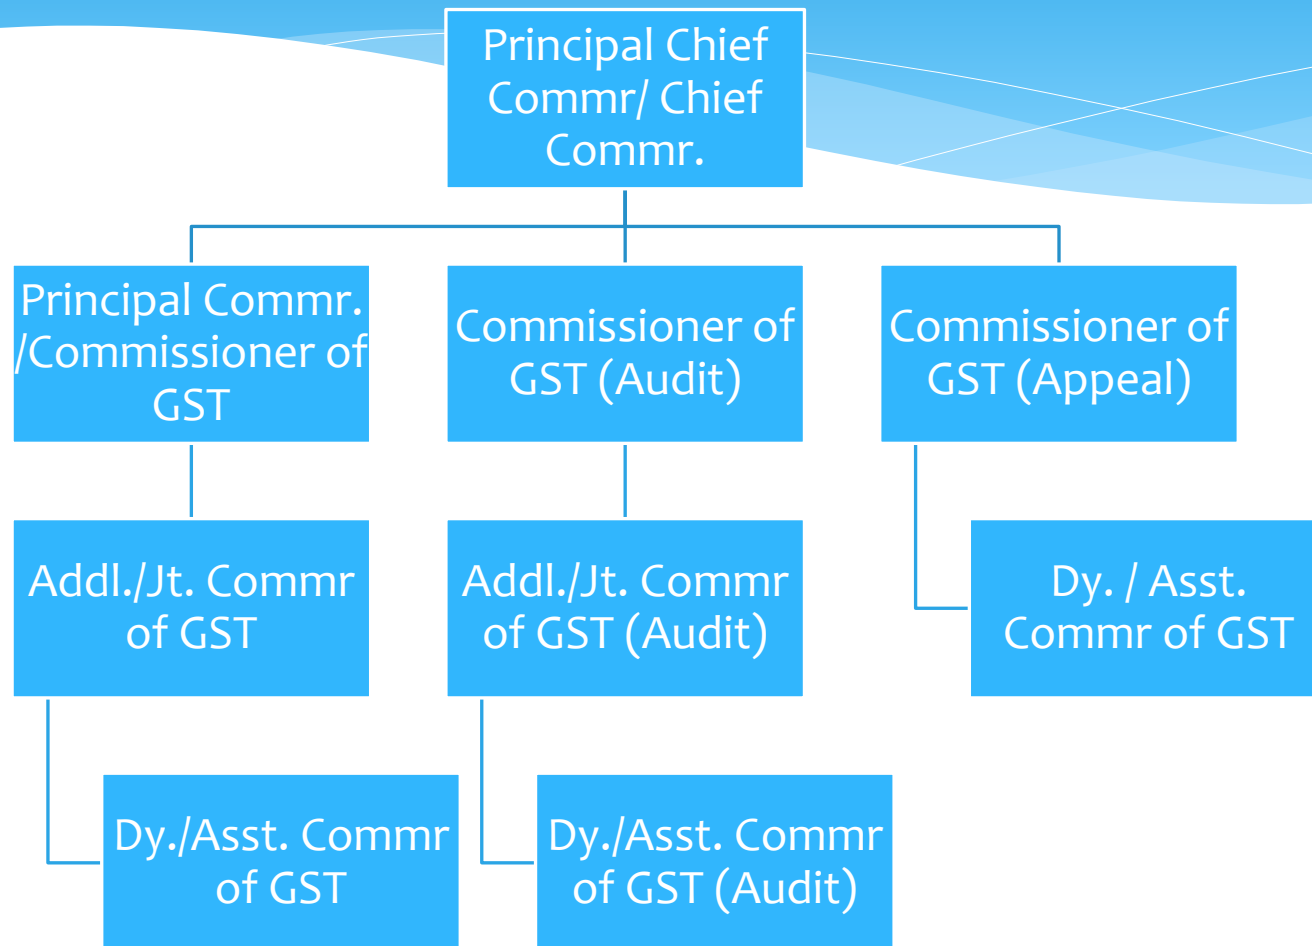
Principal Chief Commr/ Chief Commr.

Principal Commr. /Commissioner of GST

Commissioner of GST (Audit)

Commissioner of GST (Appeal)

Addl./Jt. Commr of GST

Addl./Jt. Commr of GST (Audit)

Dy. / Asst. Commr of GST

Dy./Asst. Commr of GST

Dy./Asst. Commr of GST (Audit)